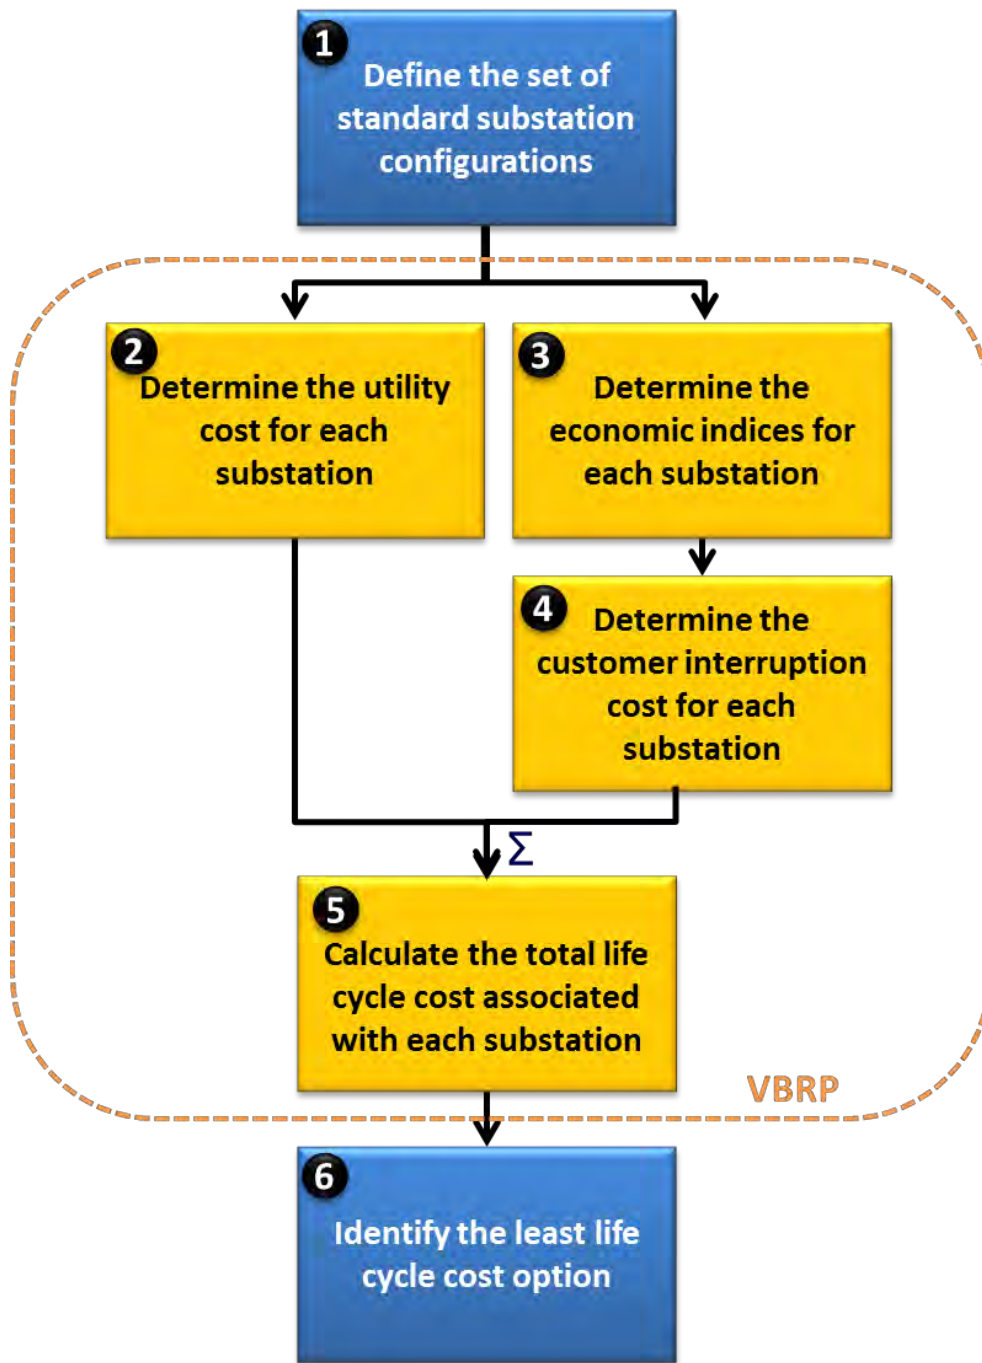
1
Define the set of standard substation configurations

2
Determine the utility cost for each substation

3
Determine the economic indices for each substation

4
Determine the customer interruption cost for each substation

$\Sigma$

5
Calculate the total life cycle cost associated with each substation

VBRP

6
Identify the least life cycle cost option